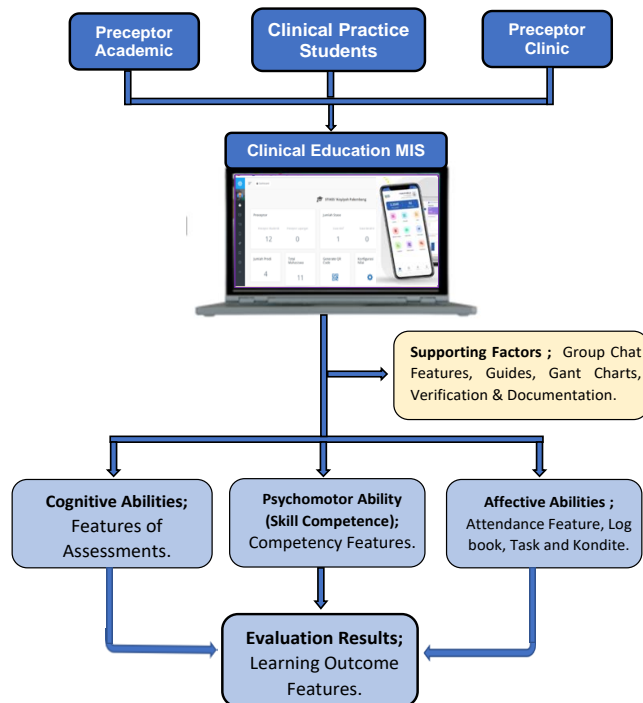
Preceptor Academic

Clinical Practice Students

Preceptor Clinic

Clinical Education MIS

STIKES Aisyiyah Palembang

12

0

1

0

4

11

Supporting Factors ; Group Chat Features, Guides, Gant Charts, Verification & Documentation.

Cognitive Abilities; Features of Assessments.

Psychomotor Ability (Skill Competence); Competency Features.

Affective Abilities ; Attendance Feature, Log book, Task and Kondite.

Evaluation Results; Learning Outcome Features.